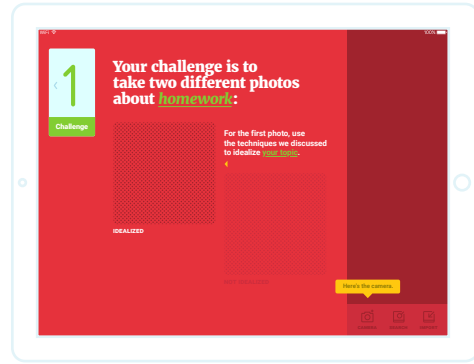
WiFi

100%

1

Challenge

Your challenge is to take two different photos about homework:

For the first photo, use the techniques we discussed to idealize your topic.

IDEALIZED

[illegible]

Here's the camera.

Camera

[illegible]

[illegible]